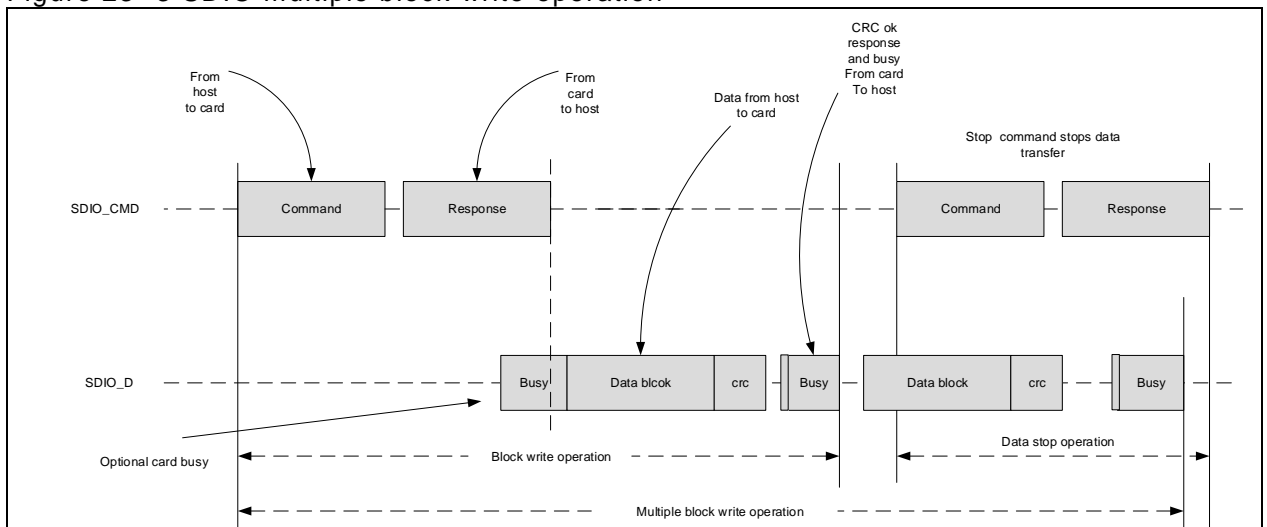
Figure 25 - 8 SDIO multiple block write operation

From host to card

From card to host

Data from host to card

CRC ok response and busy From card To host

Stop command stops data transfer

SDIO_CMD

Command

Response

Command

Response

SDIO_D

Busy

Data blcok

crc

Busy

Data block

crc

Busy

Optional card busy

Block write operation

Data stop operation

Multiple block write operation